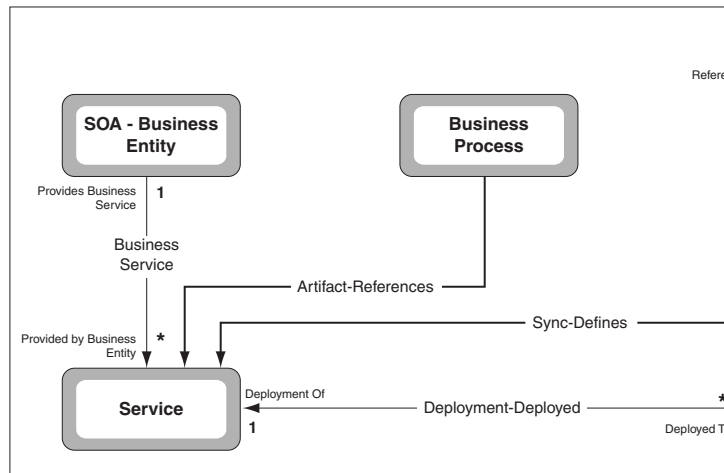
Refere

SOA - Business Entity

Business Process

Provides Business Service

1

Business Service

Artifact-References

Sync-Defines

Provided by Business Entity

*

Service

Deployment Of

1

Deployment-Deployed

*

Deployed T